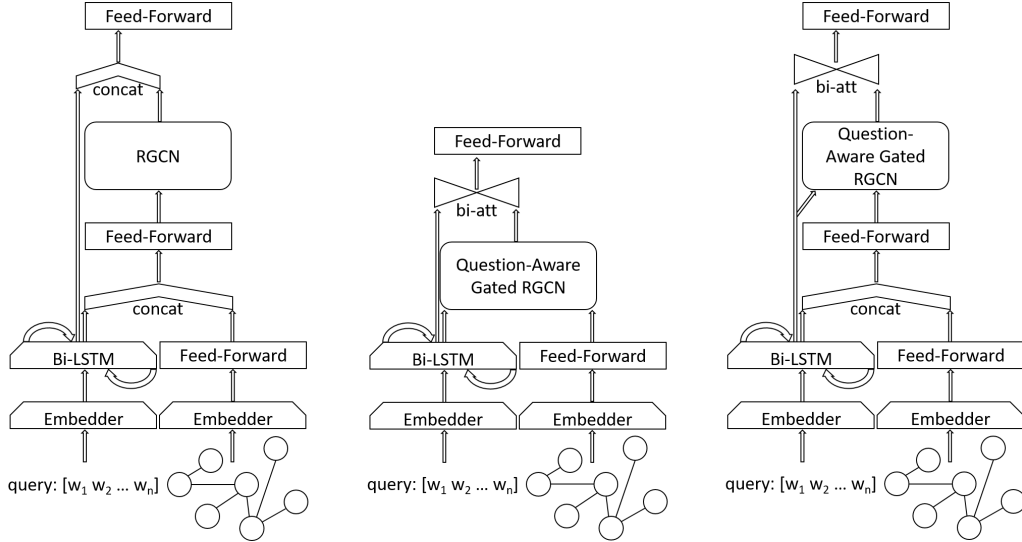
Feed-Forward

concat

RGCN

Feed-Forward

concat

Bi-LSTM

Feed-Forward

Embedder

Embedder

query: [$w_1$ $w_2$ ... $w_n$]

Feed-Forward

bi-att

Question-Aware Gated RGCN

Bi-LSTM

Feed-Forward

Embedder

Embedder

query: [$w_1$ $w_2$ ... $w_n$]

Feed-Forward

bi-att

Question-Aware Gated RGCN

Feed-Forward

concat

Bi-LSTM

Feed-Forward

Embedder

Embedder

query: [$w_1$ $w_2$ ... $w_n$]